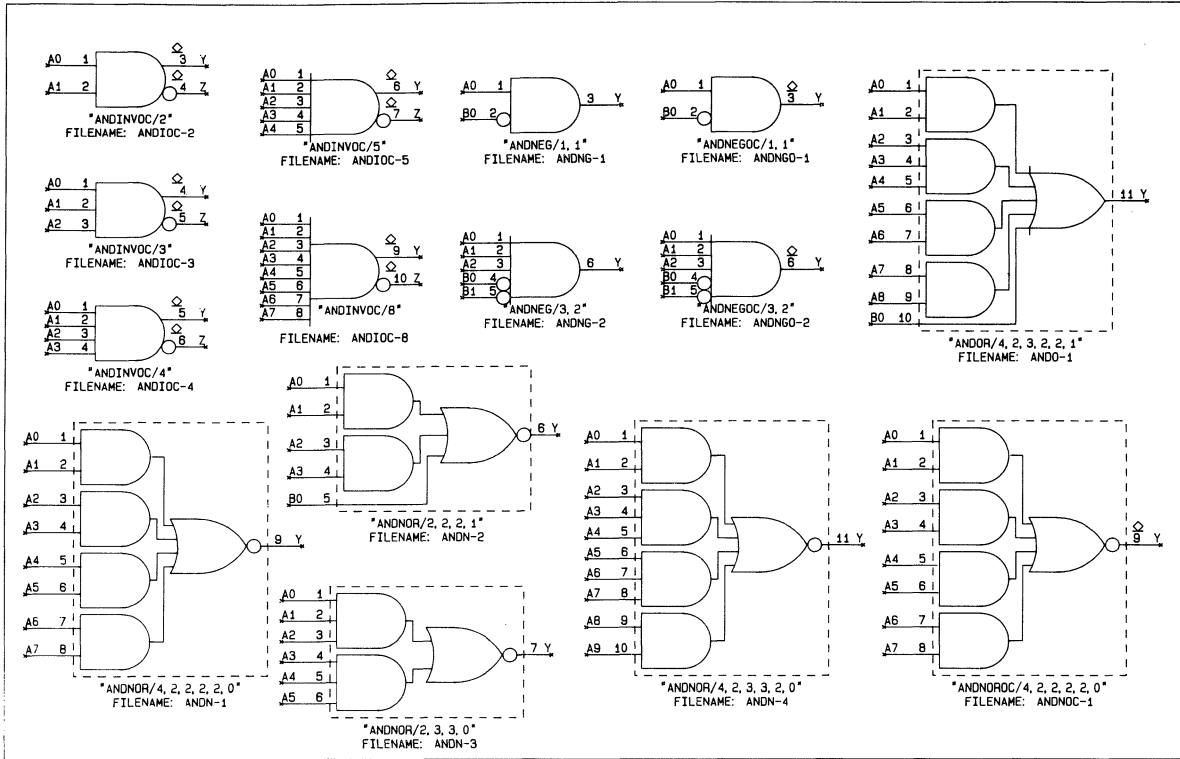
A0 1
A1 2
3 Y
4 Z
"ANDINVOC/2"
FILENAME: ANDIOC-2

A0 1
A1 2
A2 3
A3 4
A4 5
6 Y
7 Z
"ANDINVOC/5"
FILENAME: ANDIOC-5

A0 1
B0 2
3 Y
"ANDNEG/1,1"
FILENAME: ANDNG-1

A0 1
B0 2
3 Y
"ANDNEGOC/1,1"
FILENAME: ANDNGO-1

A0 1
A1 2
A2 3
A3 4
A4 5
A5 6
A6 7
A7 8
A8 9
B0 10
11 Y
"ANDOR/4,2,3,2,2,1"
FILENAME: ANDO-1

A0 1
A1 2
A2 3
4 Y
5 Z
"ANDINVOC/3"
FILENAME: ANDIOC-3

A0 1
A1 2
A2 3
A3 4
A4 5
A5 6
A6 7
A7 8
9 Y
10 Z
"ANDINVOC/8"
FILENAME: ANDIOC-8

A0 1
A1 2
A2 3
B0 4
B1 5
6 Y
"ANDNEG/3,2"
FILENAME: ANDNG-2

A0 1
A1 2
A2 3
B0 4
B1 5
6 Y
"ANDNEGOC/3,2"
FILENAME: ANDNGO-2

A0 1
A1 2
A2 3
A3 4
5 Y
6 Z
"ANDINVOC/4"
FILENAME: ANDIOC-4

A0 1
A1 2
A2 3
A3 4
B0 5
6 Y
"ANDNOR/2,2,2,1"
FILENAME: ANDN-2

A0 1
A1 2
A2 3
A3 4
A4 5
A5 6
A6 7
A7 8
9 Y
"ANDNOR/4,2,2,2,2,0"
FILENAME: ANDN-1

A0 1
A1 2
A2 3
A3 4
A4 5
A5 6
7 Y
"ANDNOR/2,3,3,0"
FILENAME: ANDN-3

A0 1
A1 2
A2 3
A3 4
A4 5
A5 6
A6 7
A7 8
A8 9
A9 10
11 Y
"ANDNOR/4,2,3,3,2,0"
FILENAME: ANDN-4

A0 1
A1 2
A2 3
A3 4
A4 5
A5 6
A6 7
A7 8
9 Y
"ANDNOROC/4,2,2,2,2,0"
FILENAME: ANDNOC-1